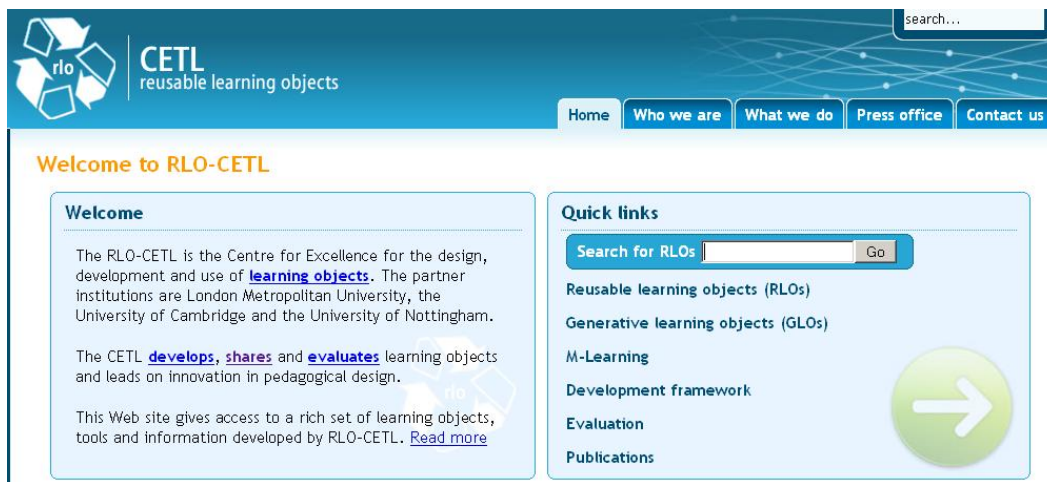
rlo

CETL
reusable learning objects

search...

Home | Who we are | What we do | Press office | Contact us

Welcome to RLO-CETL

Welcome

The RLO-CETL is the Centre for Excellence for the design, development and use of learning objects. The partner institutions are London Metropolitan University, the University of Cambridge and the University of Nottingham.

The CETL develops, shares and evaluates learning objects and leads on innovation in pedagogical design.

This Web site gives access to a rich set of learning objects, tools and information developed by RLO-CETL. Read more

Quick links

Search for RLOs Go

Reusable learning objects (RLOs)

Generative learning objects (GLOs)

M-Learning

Development framework

Evaluation

Publications